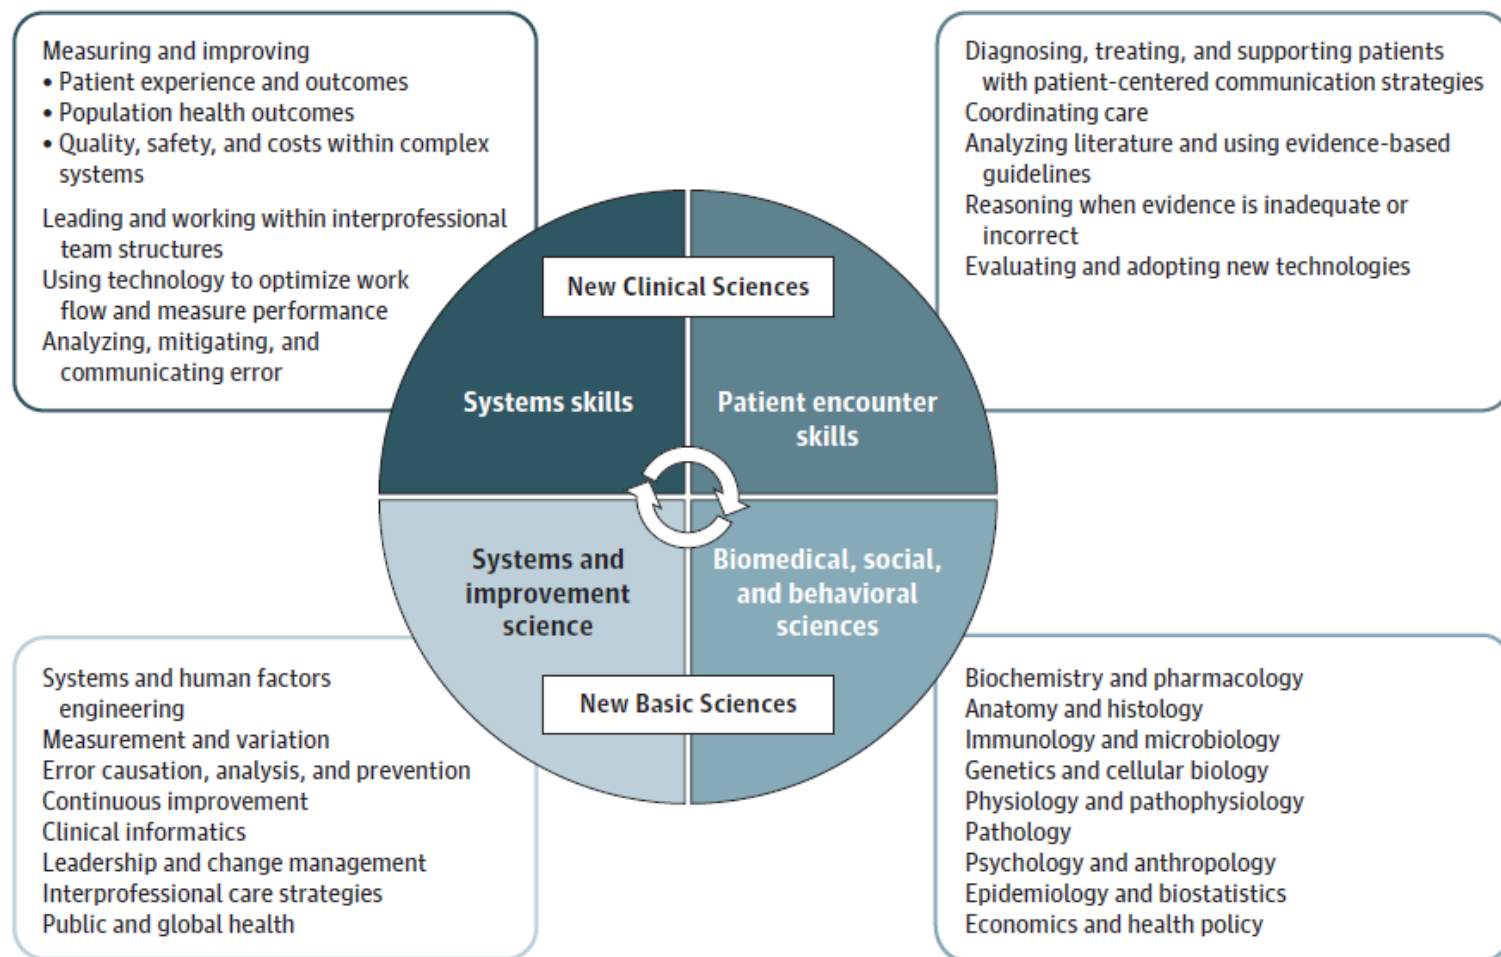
Measuring and improving
• Patient experience and outcomes
• Population health outcomes
• Quality, safety, and costs within complex systems

Leading and working within interprofessional team structures
Using technology to optimize work flow and measure performance
Analyzing, mitigating, and communicating error

Diagnosing, treating, and supporting patients with patient-centered communication strategies
Coordinating care
Analyzing literature and using evidence-based guidelines
Reasoning when evidence is inadequate or incorrect
Evaluating and adopting new technologies

New Clinical Sciences

Systems skills

Patient encounter skills

Systems and improvement science

Biomedical, social, and behavioral sciences

New Basic Sciences

Systems and human factors engineering
Measurement and variation
Error causation, analysis, and prevention
Continuous improvement
Clinical informatics
Leadership and change management
Interprofessional care strategies
Public and global health

Biochemistry and pharmacology
Anatomy and histology
Immunology and microbiology
Genetics and cellular biology
Physiology and pathophysiology
Pathology
Psychology and anthropology
Epidemiology and biostatistics
Economics and health policy